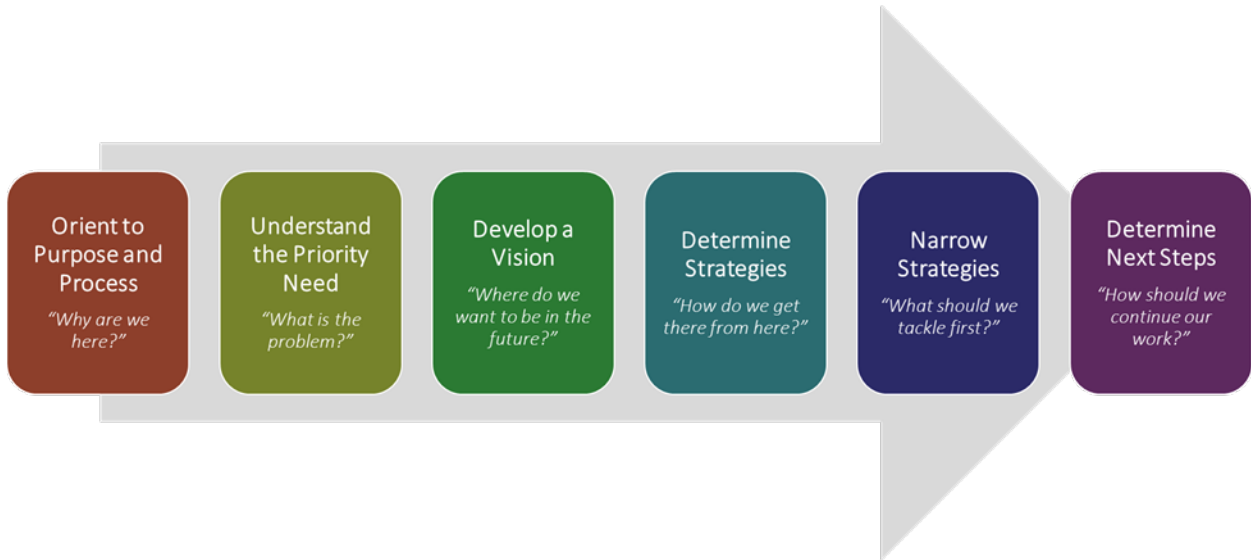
Orient to Purpose and Process
“Why are we here?”

Understand the Priority Need
“What is the problem?”

Develop a Vision
“Where do we want to be in the future?”

Determine Strategies
“How do we get there from here?”

Narrow Strategies
“What should we tackle first?”

Determine Next Steps
“How should we continue our work?”